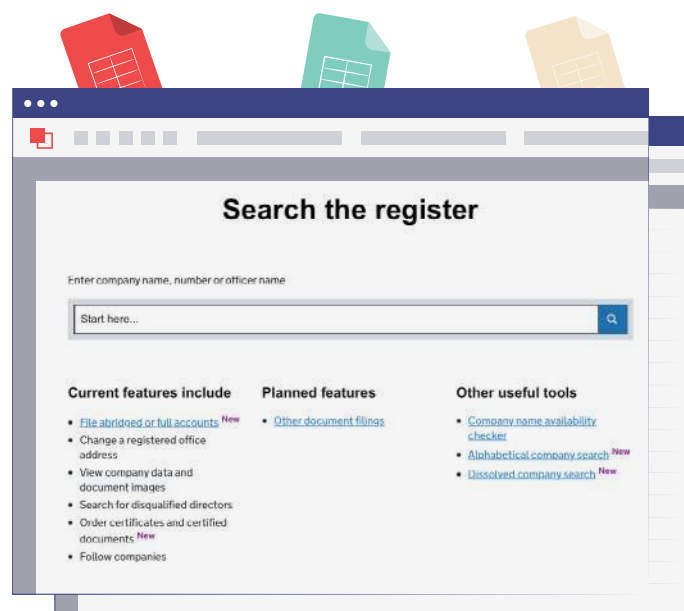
Search the register

Enter company name, number or officer name

Start here...

Current features include

- File abridged or full accounts New
- Change a registered office address
- View company data and document images
- Search for disqualified directors
- Order certificates and certified documents New
- Follow companies

Planned features

- Other document filings

Other useful tools

- Company name availability checker
- Alphabetical company search New
- Dissolved company search New